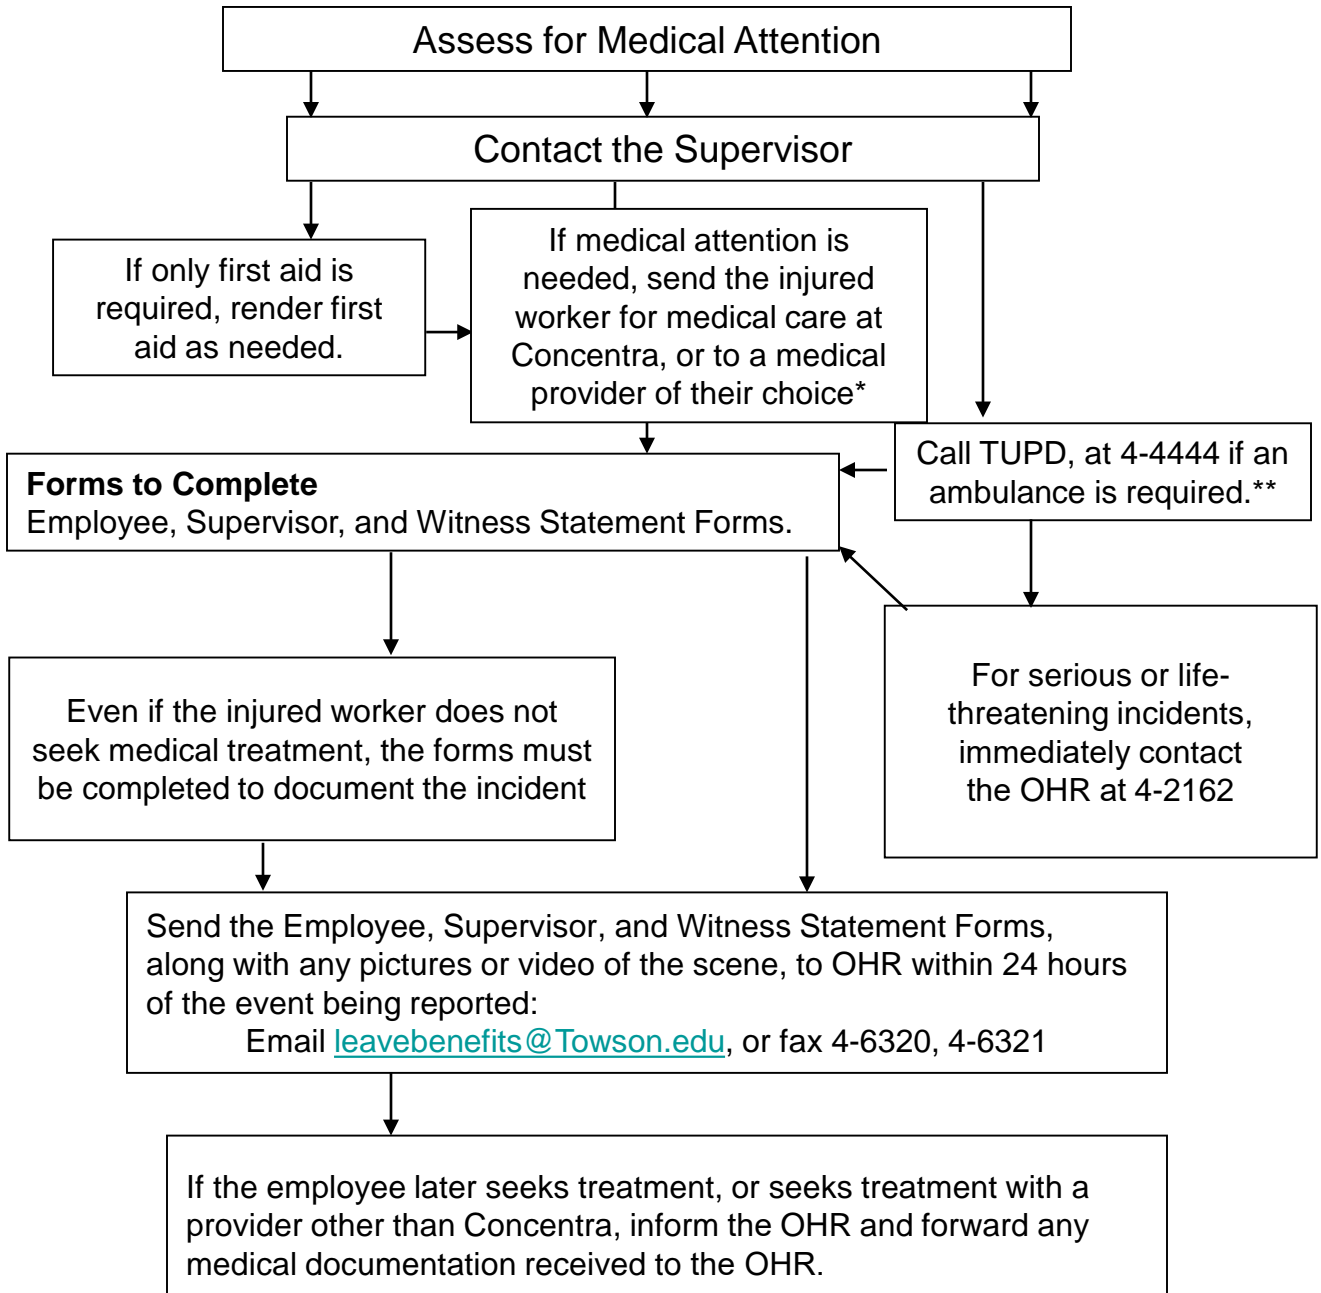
Assess for Medical Attention

Contact the Supervisor

If only first aid is required, render first aid as needed.

If medical attention is needed, send the injured worker for medical care at Concentra, or to a medical provider of their choice*

Call TUPD, at 4-4444 if an ambulance is required.**

**Forms to Complete**
Employee, Supervisor, and Witness Statement Forms.

For serious or life-threatening incidents, immediately contact the OHR at 4-2162

Even if the injured worker does not seek medical treatment, the forms must be completed to document the incident

Send the Employee, Supervisor, and Witness Statement Forms, along with any pictures or video of the scene, to OHR within 24 hours of the event being reported:
Email leavebenefits@Towson.edu, or fax 4-6320, 4-6321

If the employee later seeks treatment, or seeks treatment with a provider other than Concentra, inform the OHR and forward any medical documentation received to the OHR.